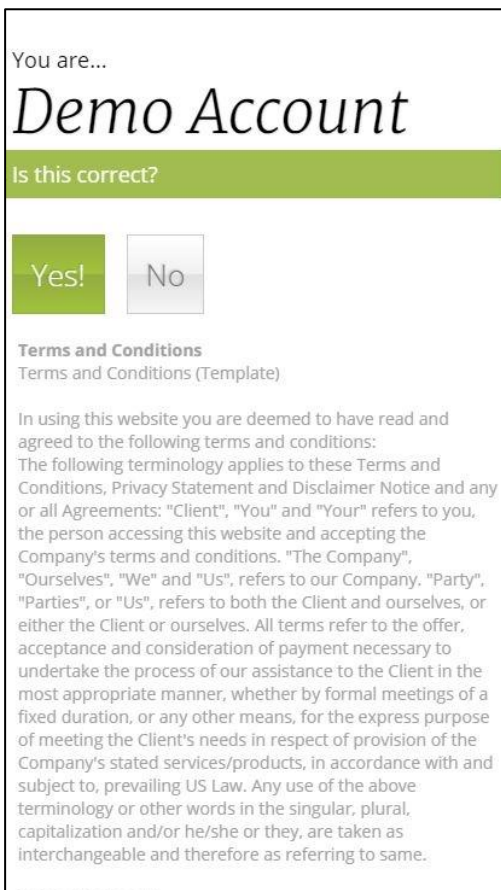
You are...

Demo Account

Is this correct?

Yes!

No

**Terms and Conditions**
Terms and Conditions (Template)

In using this website you are deemed to have read and agreed to the following terms and conditions:
The following terminology applies to these Terms and Conditions, Privacy Statement and Disclaimer Notice and any or all Agreements: "Client", "You" and "Your" refers to you, the person accessing this website and accepting the Company's terms and conditions. "The Company", "Ourselves", "We" and "Us", refers to our Company. "Party", "Parties", or "Us", refers to both the Client and ourselves, or either the Client or ourselves. All terms refer to the offer, acceptance and consideration of payment necessary to undertake the process of our assistance to the Client in the most appropriate manner, whether by formal meetings of a fixed duration, or any other means, for the express purpose of meeting the Client's needs in respect of provision of the Company's stated services/products, in accordance with and subject to, prevailing US Law. Any use of the above terminology or other words in the singular, plural, capitalization and/or he/she or they, are taken as interchangeable and therefore as referring to same.

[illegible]